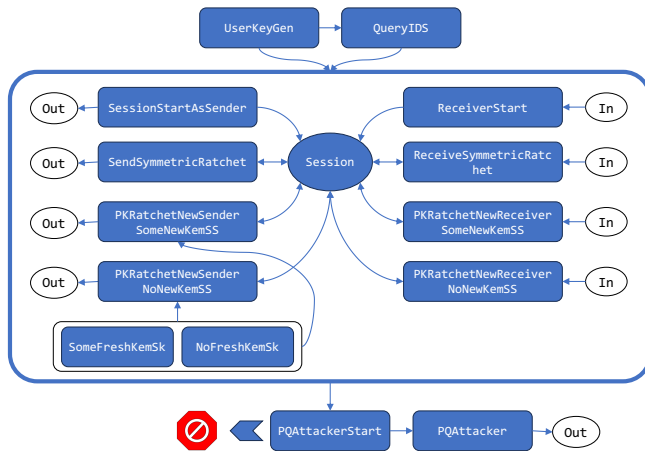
UserKeyGen

QueryIDS

Out

SessionStartAsSender

ReceiverStart

In

Out

SendSymmetricRatchet

Session

ReceiveSymmetricRatchet

In

Out

PKRatchetNewSender SomeNewKemSS

PKRatchetNewReceiver SomeNewKemSS

In

Out

PKRatchetNewSender NoNewKemSS

PKRatchetNewReceiver NoNewKemSS

In

SomeFreshKemSk

NoFreshKemSk

PQAttackerStart

PQAttacker

Out